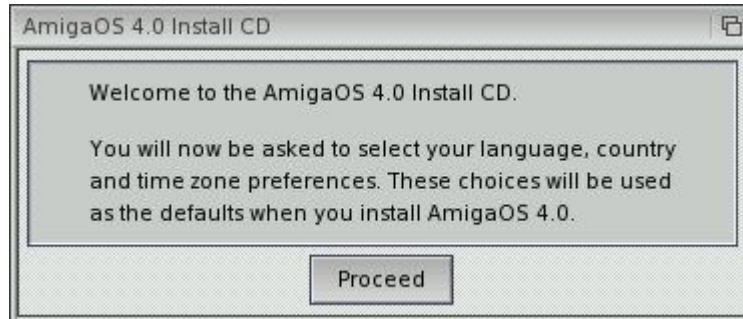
AmigaOS 4.0 Install CD

Welcome to the AmigaOS 4.0 Install CD.

You will now be asked to select your language, country and time zone preferences. These choices will be used as the defaults when you install AmigaOS 4.0.

Proceed